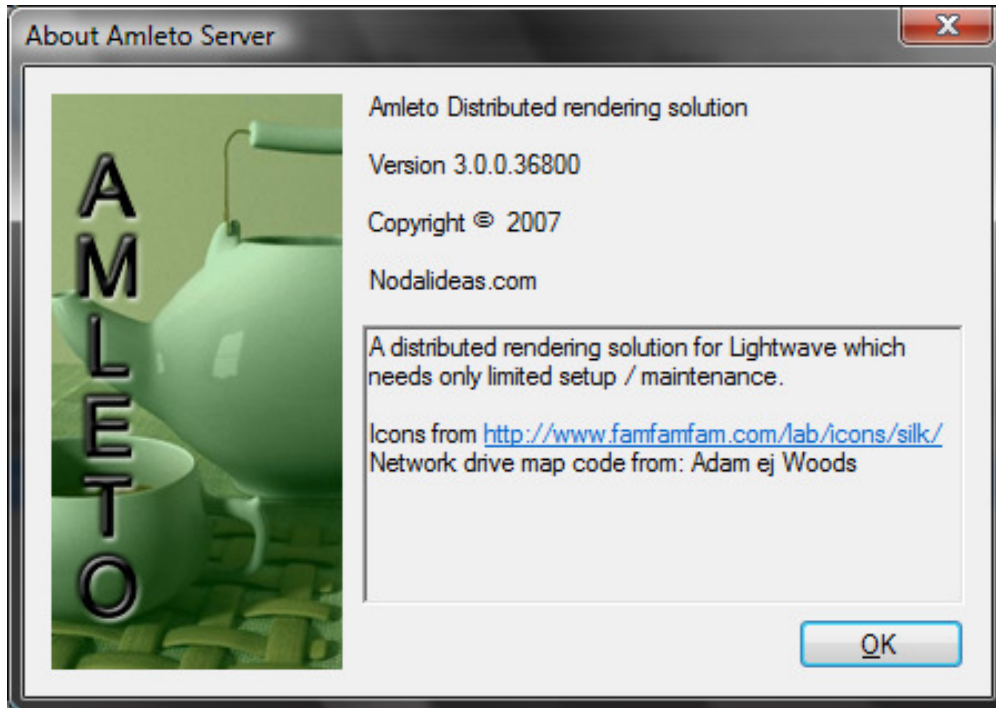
About Amleto Server

X

AMLETO

Amleto Distributed rendering solution

Version 3.0.0.36800

Copyright © 2007

Nodalideas.com

A distributed rendering solution for Lightwave which needs only limited setup / maintenance.

Icons from http://www.famfamfam.com/lab/icons/silk/
Network drive map code from: Adam ej Woods

OK